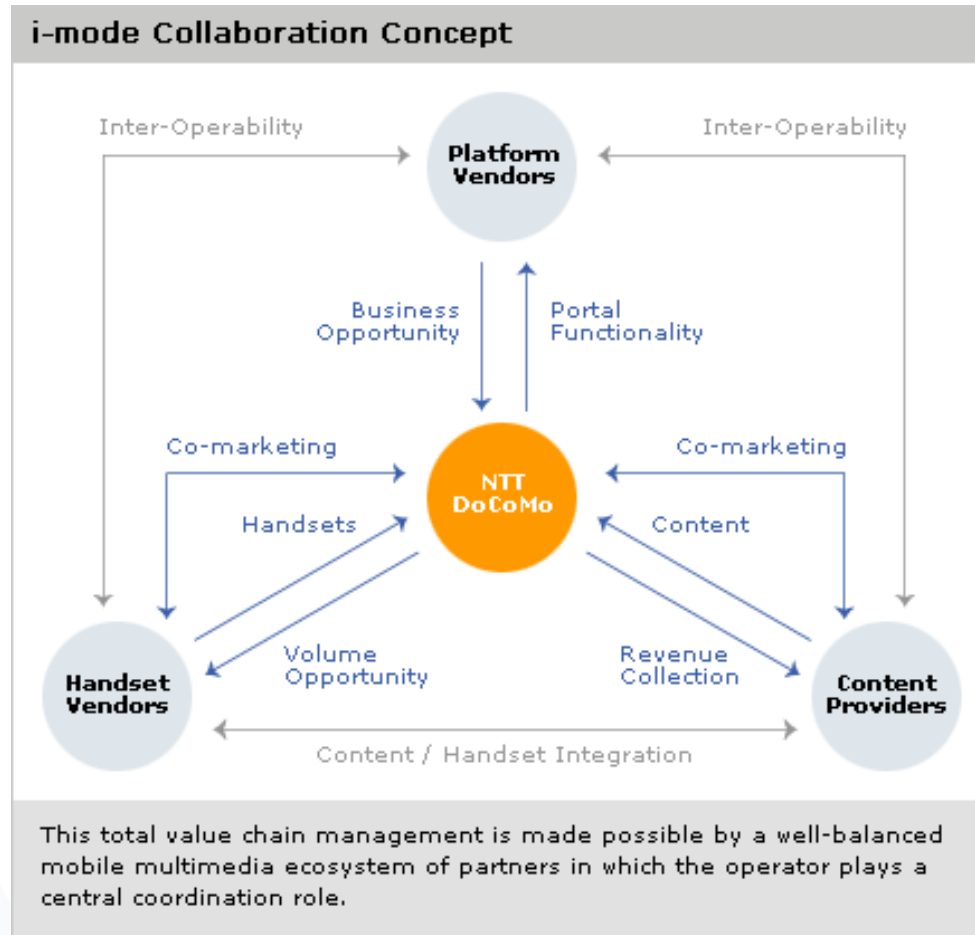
i-mode Collaboration Concept

Inter-Operability

Platform Vendors

Inter-Operability

Business Opportunity

Portal Functionality

Co-marketing

NTT DoCoMo

Co-marketing

Handsets

Content

Volume Opportunity

Revenue Collection

Handset Vendors

Content Providers

Content / Handset Integration

This total value chain management is made possible by a well-balanced mobile multimedia ecosystem of partners in which the operator plays a central coordination role.